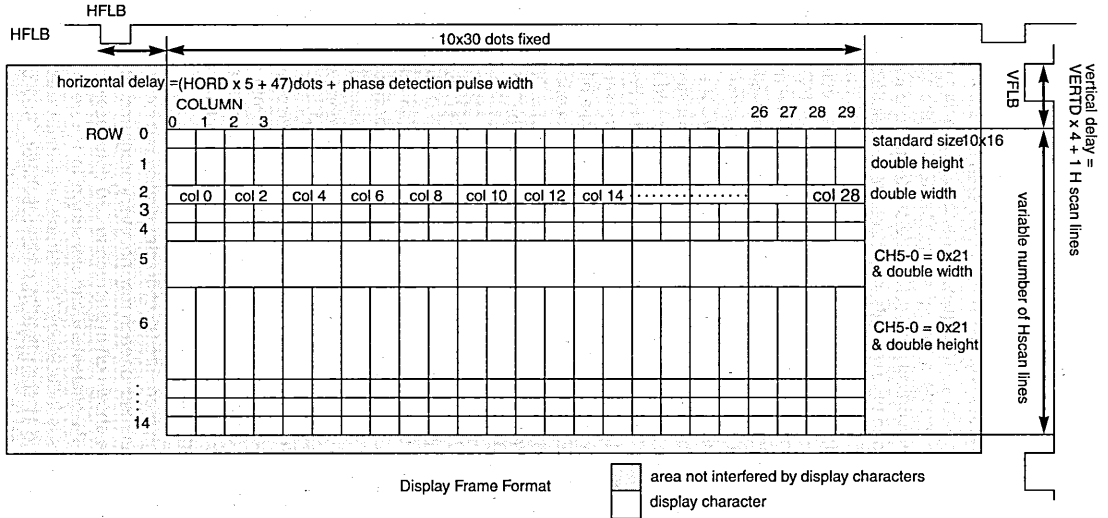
HFLB

HFLB

10x30 dots fixed

horizontal delay =(HORD x 5 + 47)dots + phase detection pulse width

COLUMN

0 1 2 3

26 27 28 29

VFLB

vertical delay = VERTD x 4 + 1 H scan lines

ROW 0

1

2

3

4

5

6

14

standard size10x16

double height

col 0 col 2 col 4 col 6 col 8 col 10 col 12 col 14 col 28

double width

CH5-0 = 0x21 & double width

CH5-0 = 0x21 & double height

variable number of Hscan lines

Display Frame Format

area not interfered by display characters

display character